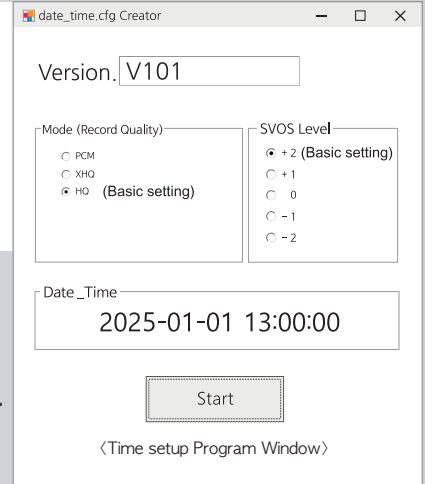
date_time.cfg Creator

Version. V101

Mode (Record Quality)
PCM
XHQ
HQ (Basic setting)

SVOS Level
+ 2 (Basic setting)
+ 1
0
− 1
− 2

Date _Time
2025-01-01 13:00:00

Start

〈Time setup Program Window〉